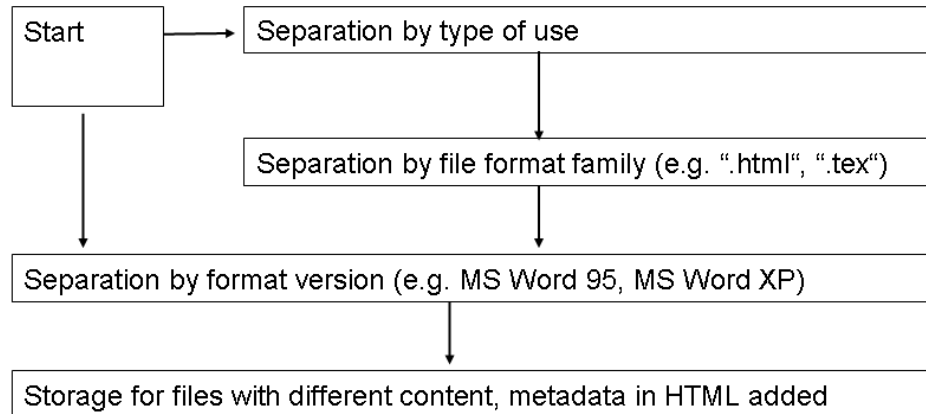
Start

Separation by type of use

Separation by file format family (e.g. ".html", ".tex")

Separation by format version (e.g. MS Word 95, MS Word XP)

Storage for files with different content, metadata in HTML added